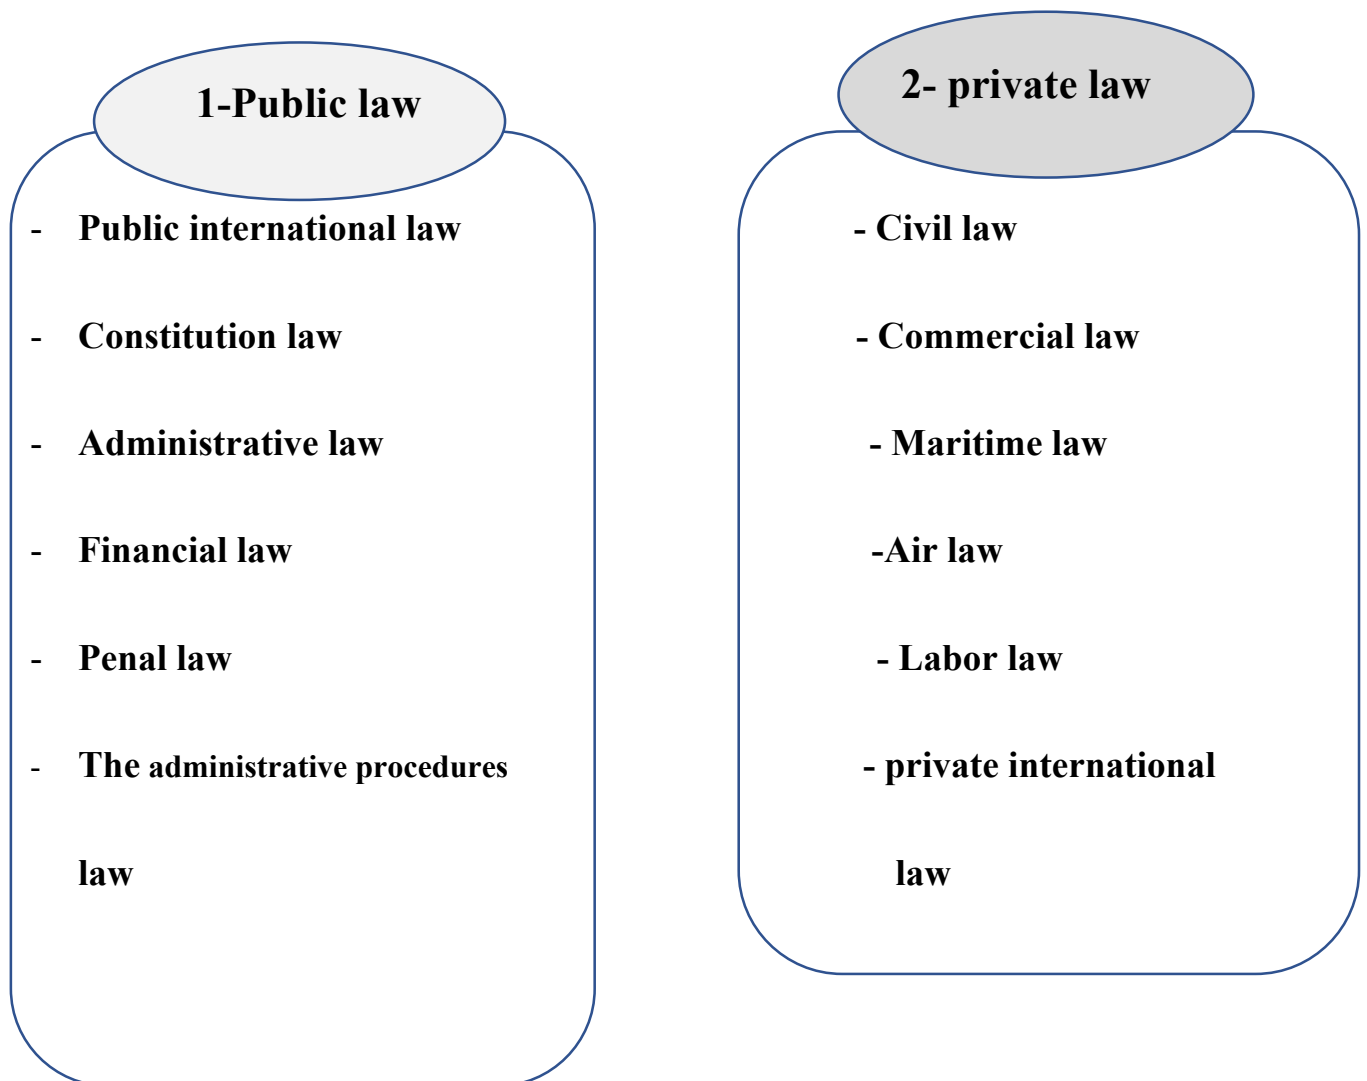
1-Public law

- Public international law
- Constitution law
- Administrative law
- Financial law
- Penal law
- The administrative procedures law

2- private law

- Civil law
- Commercial law
- Maritime law
-Air law
- Labor law
- private international law